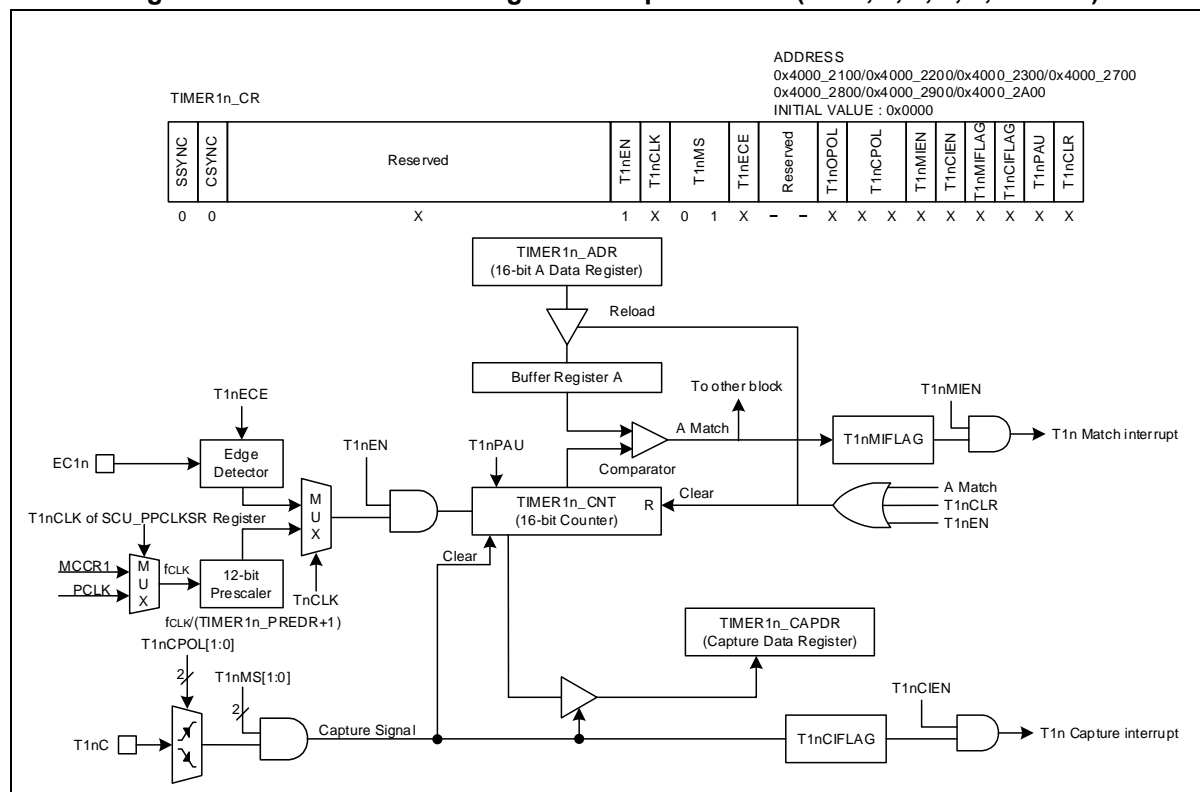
ADDRESS
0x4000_2100/0x4000_2200/0x4000_2300/0x4000_2700
0x4000_2800/0x4000_2900/0x4000_2A00
INITIAL VALUE : 0x0000

TIMER1n_CR

| SSYNC | CSYNC | Reserved | T1nEN | T1nCLK | T1nMS | | T1nECE | Reserved | | T1nOPOL | T1nCPOL | | T1nMIEN | T1nCIEN | T1nMIFLAG | T1nCIFLAG | T1nPAU | T1nCLR |
|---|---|---|---|---|---|---|---|---|---|---|---|---|---|---|---|---|---|---|
| 0 | 0 | X | 1 | X | 0 | 1 | X | – | – | X | X | X | X | X | X | X | X | X |

TIMER1n_ADR
(16-bit A Data Register)

Reload

Buffer Register A

To other block

T1nMIEN

T1nECE

A Match

T1nMIFLAG

T1n Match interrupt

EC1n

Edge Detector

T1nEN

T1nPAU

Comparator

M
U
X

TIMER1n_CNT
(16-bit Counter)

R

Clear

A Match
T1nCLR
T1nEN

T1nCLK of SCU_PPCLKSR Register

MCCR1

PCLK

M
U
X

fCLK

12-bit Prescaler

TnCLK

Clear

fCLK/(TIMER1n_PREDR+1)

T1nCPOL[1:0]

2

T1nMS[1:0]

2

TIMER1n_CAPDR
(Capture Data Register)

T1nCIEN

T1nC

Capture Signal

T1nCIFLAG

T1n Capture interrupt